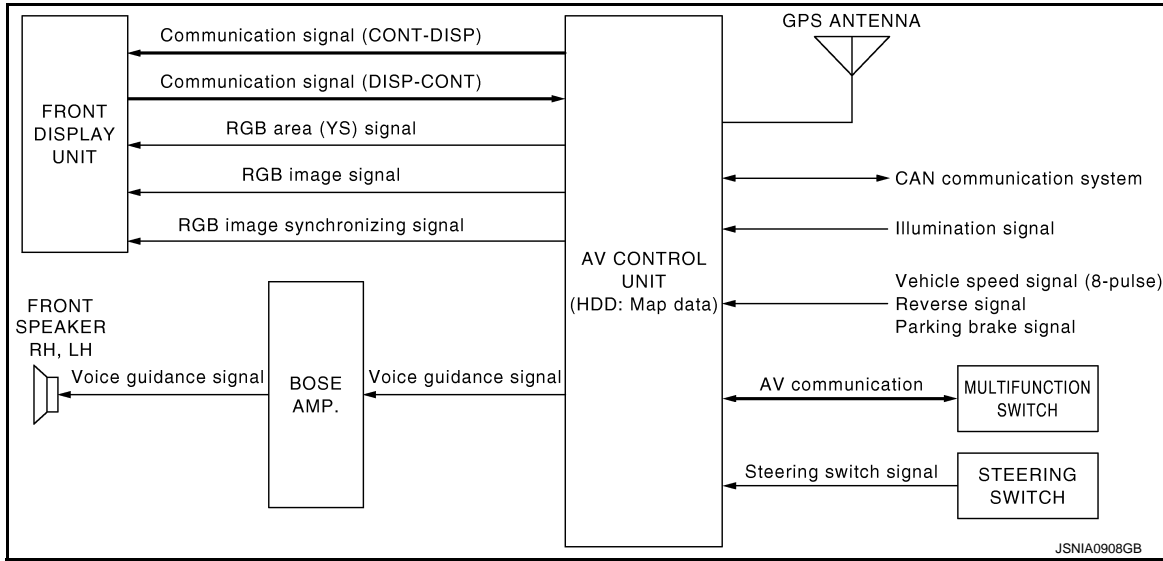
FRONT DISPLAY UNIT

Communication signal (CONT-DISP)

Communication signal (DISP-CONT)

RGB area (YS) signal

RGB image signal

RGB image synchronizing signal

GPS ANTENNA

AV CONTROL UNIT (HDD: Map data)

CAN communication system

Illumination signal

Vehicle speed signal (8-pulse)
Reverse signal
Parking brake signal

FRONT SPEAKER RH, LH

Voice guidance signal

BOSE AMP.

Voice guidance signal

AV communication

MULTIFUNCTION SWITCH

Steering switch signal

STEERING SWITCH

JSNIA0908GB